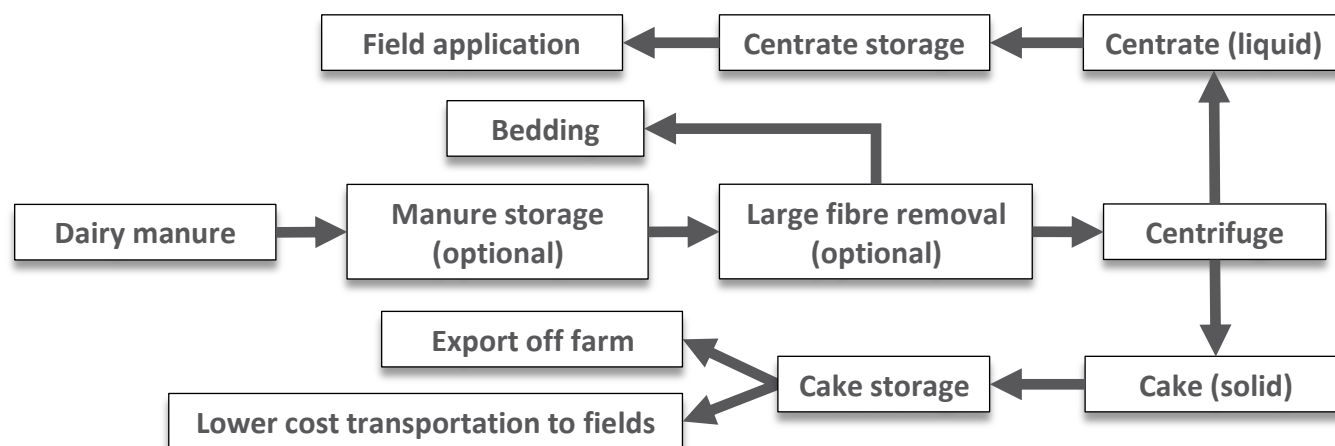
Field application

Centrate storage

Centrate (liquid)

Bedding

Dairy manure

Manure storage (optional)

Large fibre removal (optional)

Centrifuge

Export off farm

Cake storage

Cake (solid)

Lower cost transportation to fields